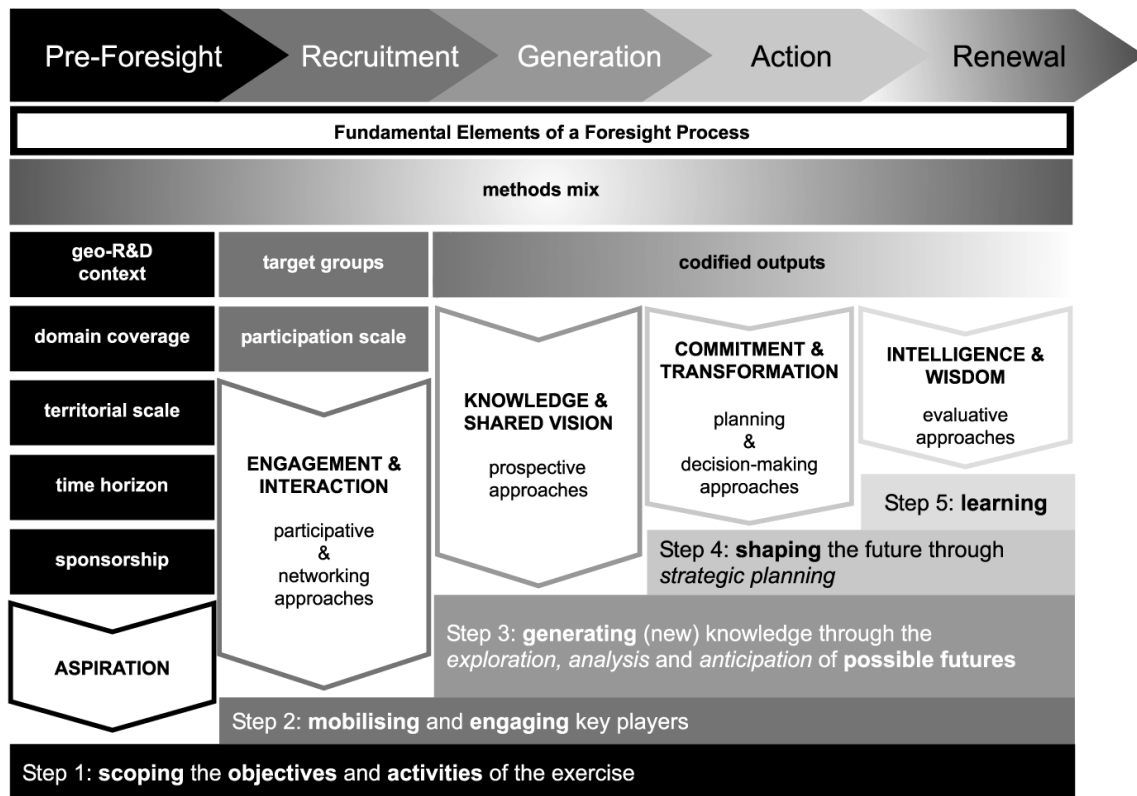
Pre-Foresight

Recruitment

Generation

Action

Renewal

Fundamental Elements of a Foresight Process

methods mix

geo-R&D context

target groups

codified outputs

domain coverage

participation scale

territorial scale

time horizon

sponsorship

ASPIRATION

ENGAGEMENT & INTERACTION

participative & networking approaches

KNOWLEDGE & SHARED VISION

prospective approaches

COMMITMENT & TRANSFORMATION

planning & decision-making approaches

INTELLIGENCE & WISDOM

evaluative approaches

Step 5: **learning**

Step 4: **shaping** the future through *strategic planning*

Step 3: **generating** (new) knowledge through the *exploration, analysis* and *anticipation* of **possible futures**

Step 2: **mobilising** and **engaging** key players

Step 1: **scoping** the **objectives** and **activities** of the exercise